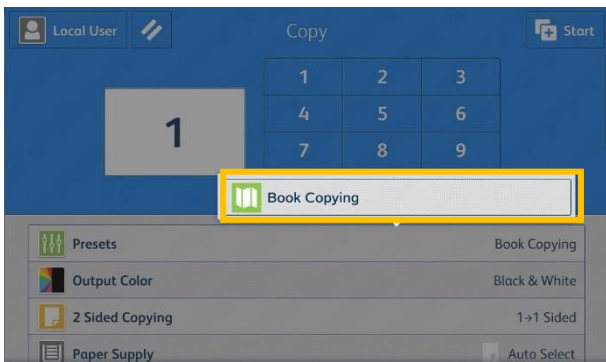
Local User

Copy

Start

1

| 1 | 2 | 3 |
|---|---|---|
| 4 | 5 | 6 |
| 7 | 8 | 9 |

Book Copying

Presets Book Copying

Output Color Black & White

2 Sided Copying 1→1 Sided

Paper Supply Auto Select